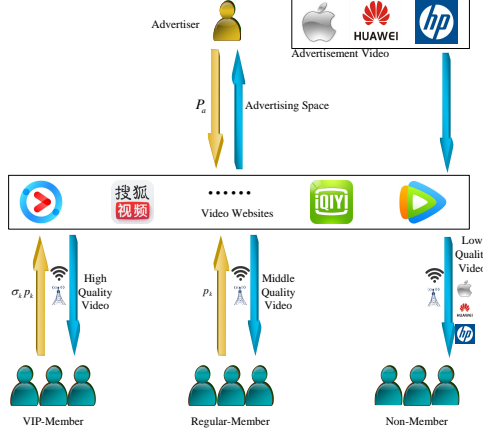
Advertiser

HUAWEI

hp

Advertisement Video

$P_a$

Advertising Space

搜狐
视频

••••••

Video Websites

iQIYI

$\sigma_k p_k$

High Quality Video

$p_k$

Middle Quality Video

Low Quali Vide

HUAWEI

hp

VIP-Member

Regular-Member

Non-Member